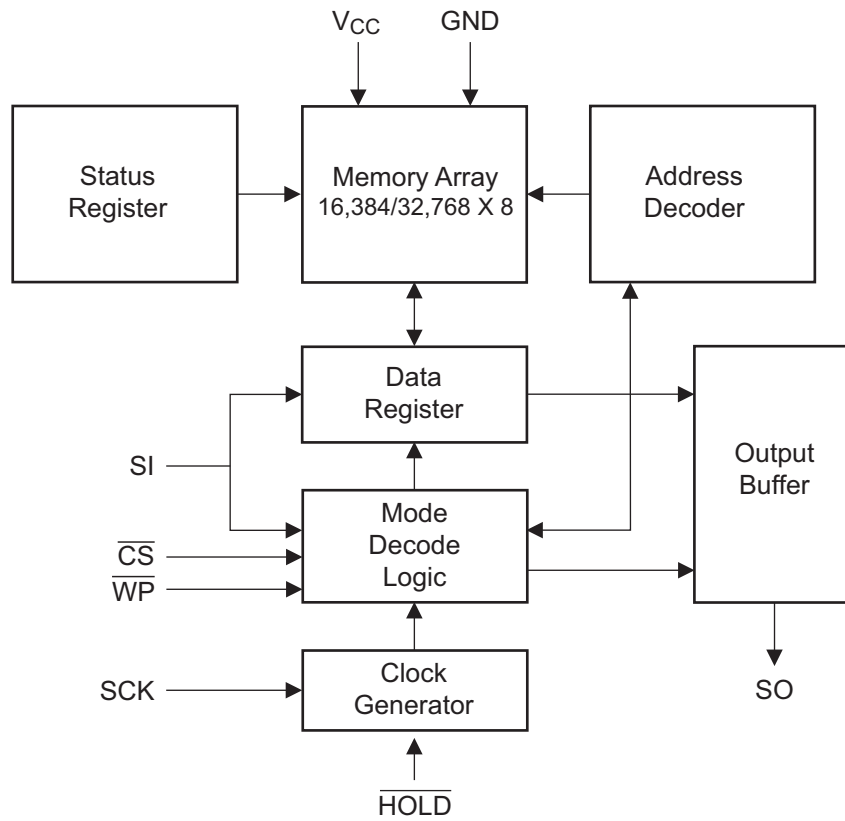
$V_{CC}$
GND

Status Register

Memory Array 16,384/32,768 X 8

Address Decoder

Data Register

SI

Output Buffer

Mode Decode Logic

$\overline{CS}$
$\overline{WP}$

SCK

Clock Generator

SO

$\overline{HOLD}$